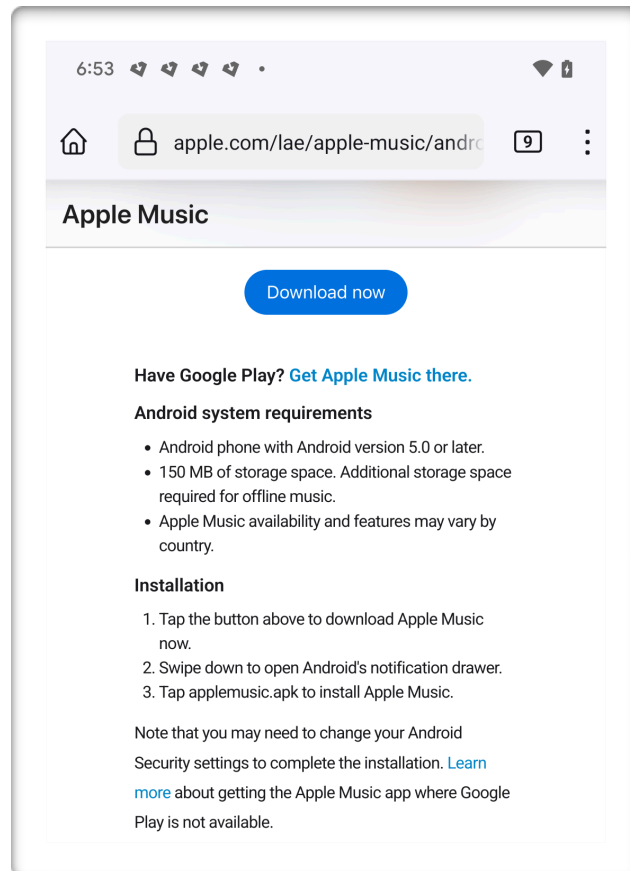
6:53 •

apple.com/lae/apple-music/andr

9

Apple Music

Download now

Have Google Play? Get Apple Music there.

Android system requirements

- Android phone with Android version 5.0 or later.
- 150 MB of storage space. Additional storage space required for offline music.
- Apple Music availability and features may vary by country.

Installation

1. Tap the button above to download Apple Music now.
2. Swipe down to open Android's notification drawer.
3. Tap applemusic.apk to install Apple Music.

Note that you may need to change your Android Security settings to complete the installation. Learn more about getting the Apple Music app where Google Play is not available.